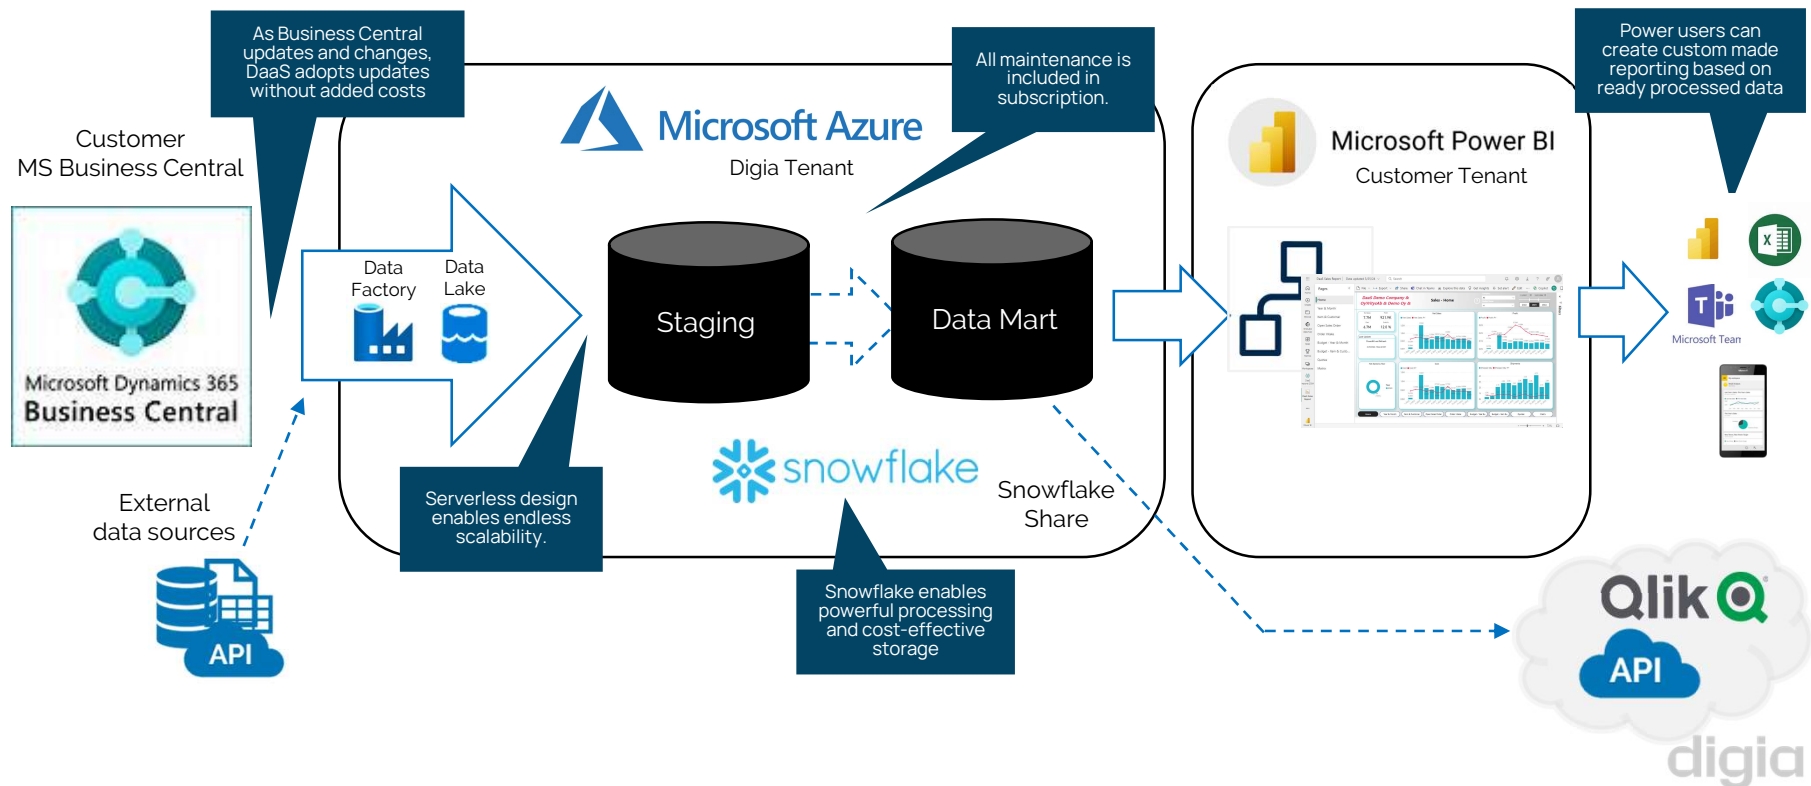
As Business Central updates and changes, DaaS adopts updates without added costs

Customer MS Business Central

Microsoft Dynamics 365
Business Central

External data sources

API

Microsoft Azure
Digia Tenant

All maintenance is included in subscription.

Data Factory

Data Lake

Staging

Data Mart

Serverless design enables endless scalability.

snowflake

Snowflake Share

Snowflake enables powerful processing and cost-effective storage

Microsoft Power BI
Customer Tenant

Power users can create custom made reporting based on ready processed data

Microsoft Team

Qlik

API

digia